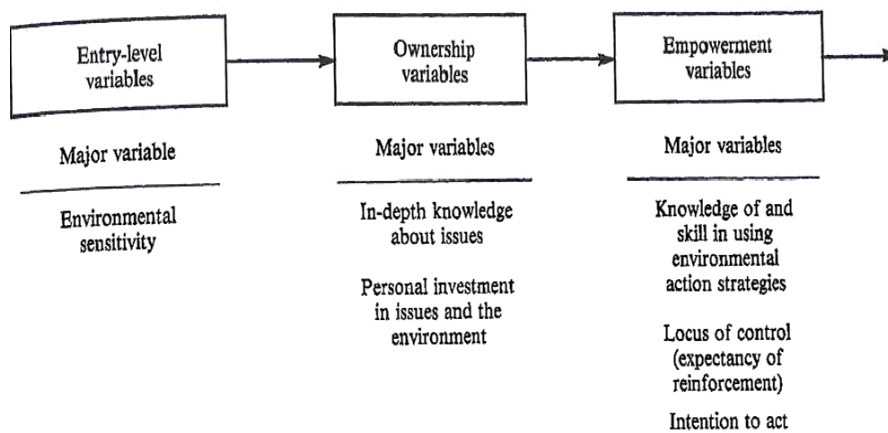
Entry-level variables

Ownership variables

Empowerment variables

Major variable

Environmental sensitivity

Major variables

In-depth knowledge about issues

Personal investment in issues and the environment

Major variables

Knowledge of and skill in using environmental action strategies

Locus of control (expectancy of reinforcement)

Intention to act